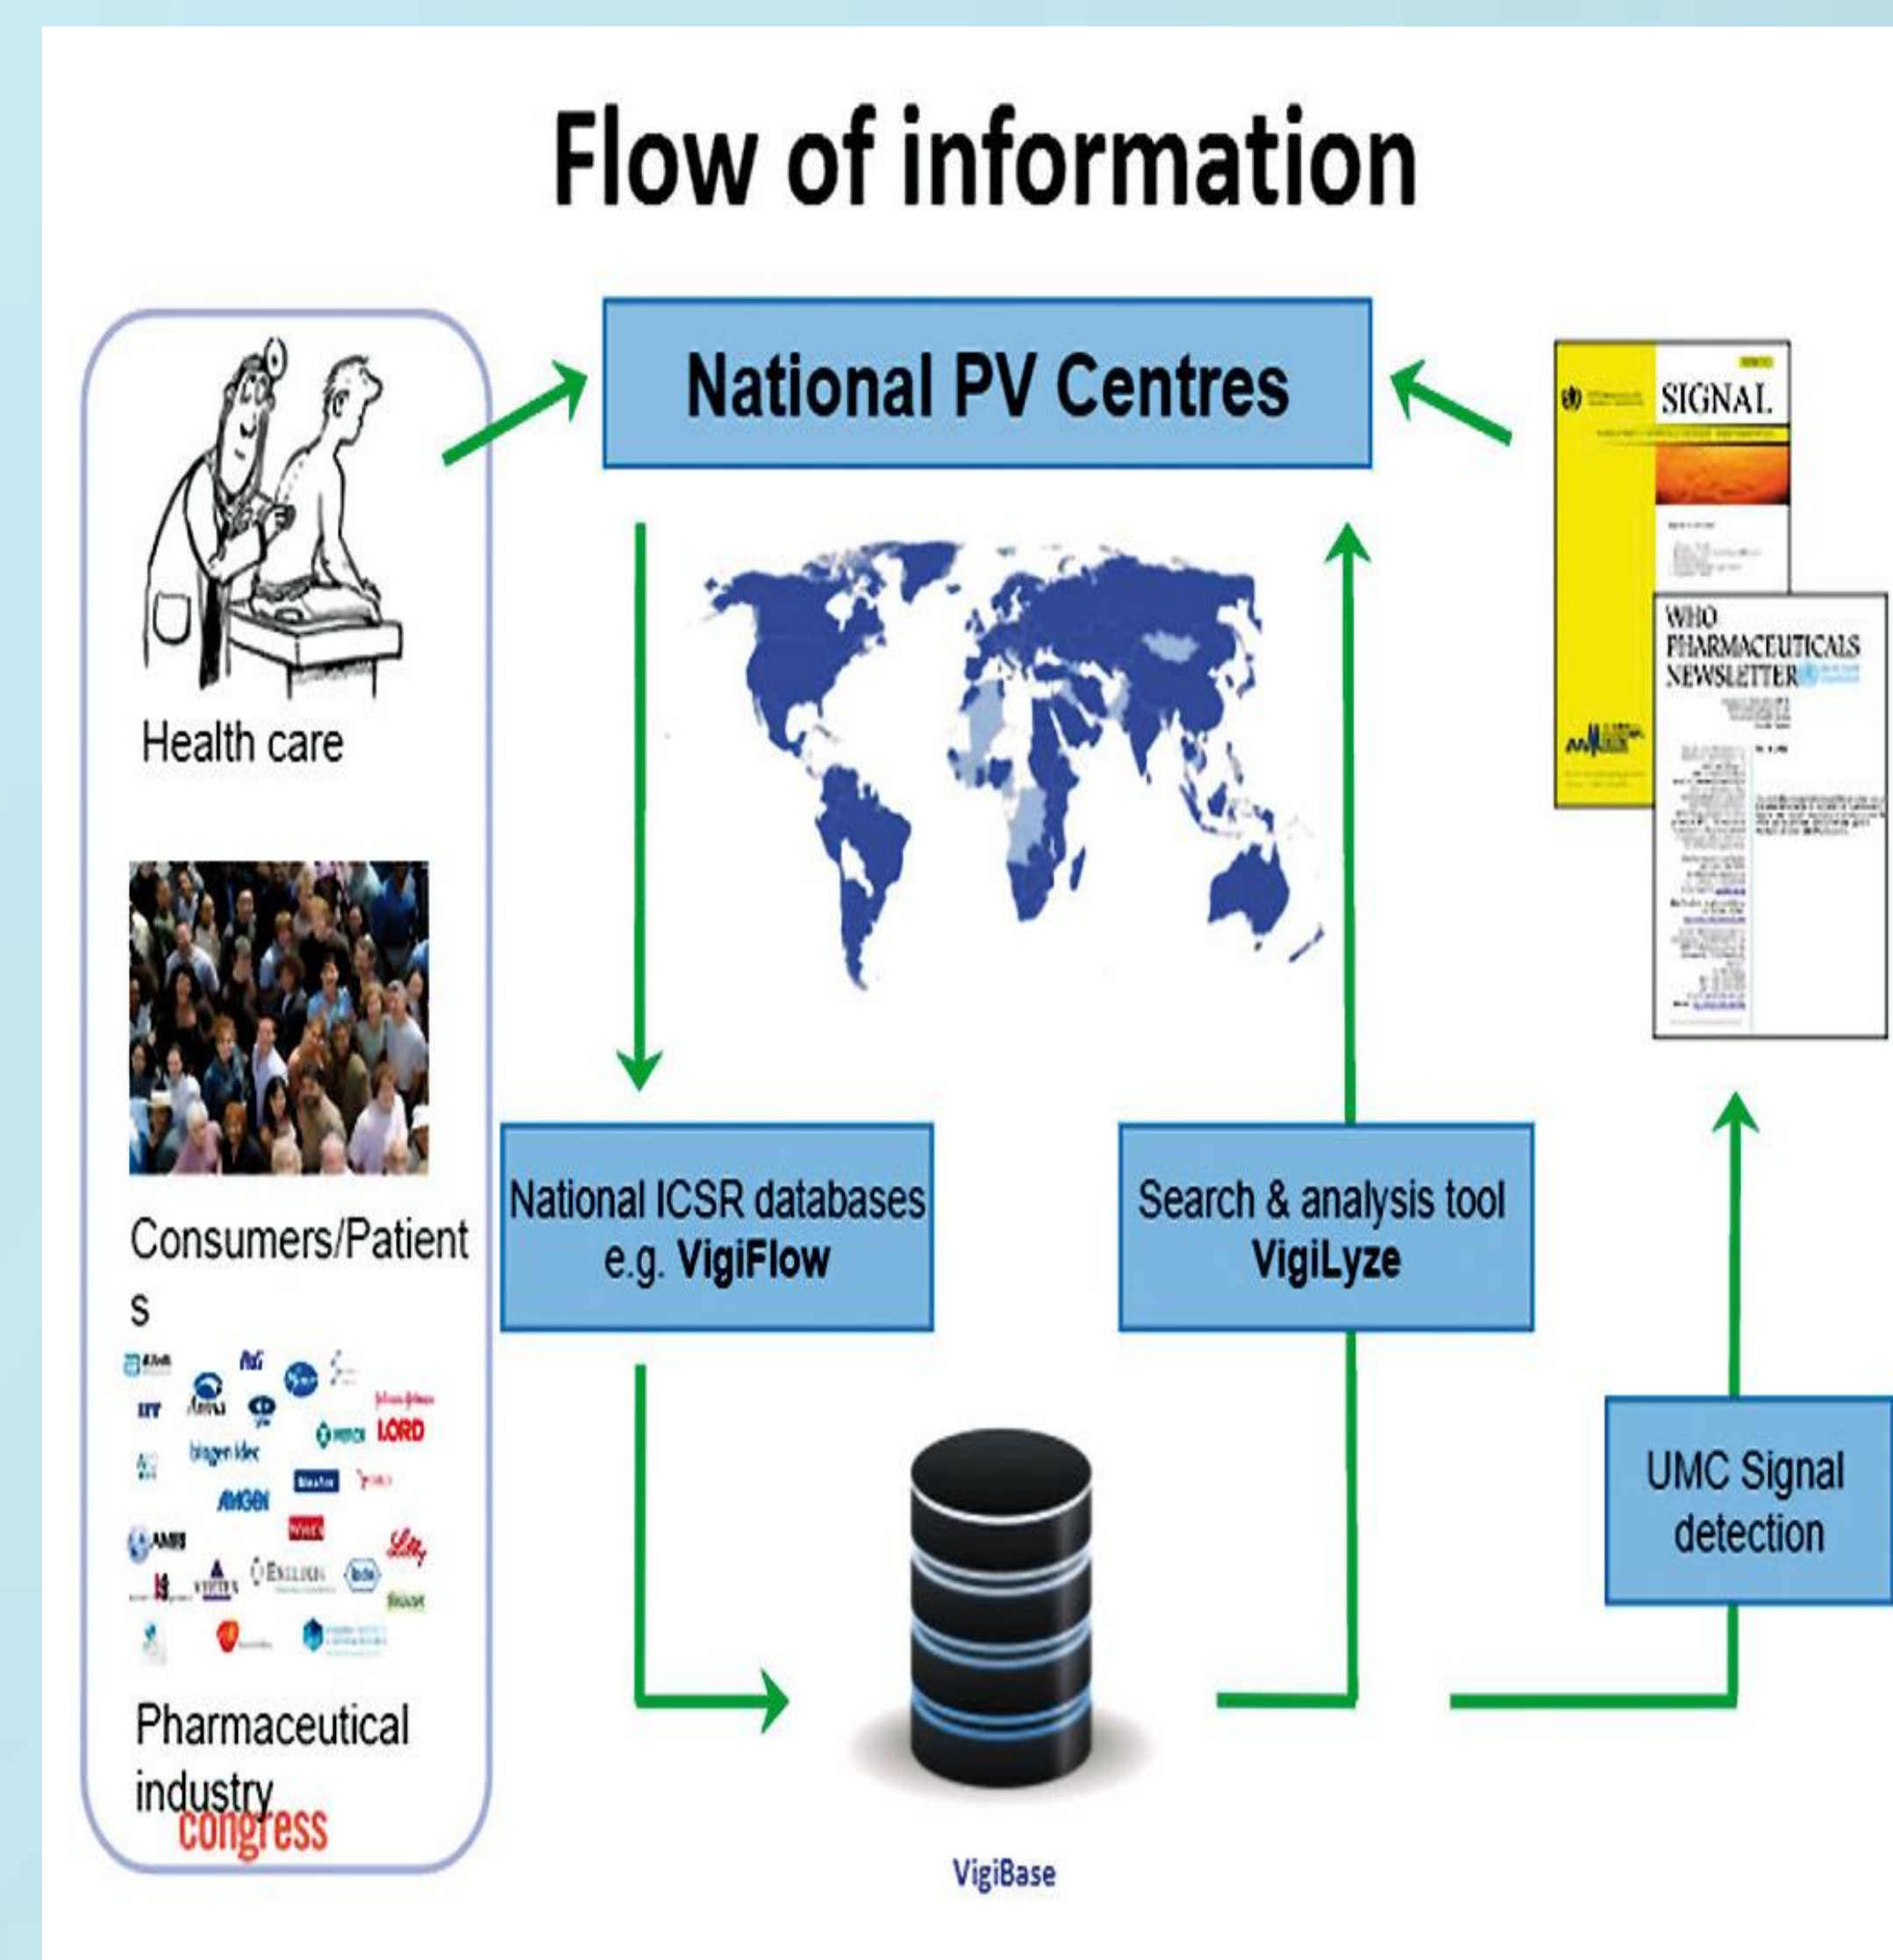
Flow of information

National PV Centres

Health care

Consumers/Patients

Pharmaceutical industry

congress

National ICSR databases e.g. VigiFlow

Search & analysis tool VigiLyze

SIGNAL

WHO PHARMACEUTICALS NEWSLETTER

UMC Signal detection

LORD

biogen idec

AMGEN

Lilly

VigiBase